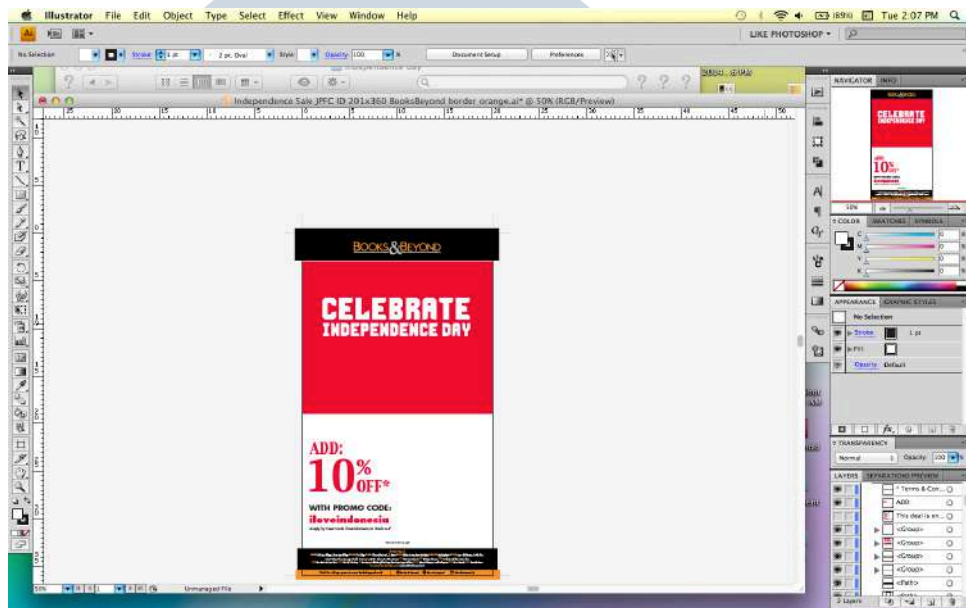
Illustrator File Edit Object Type Select Effect View Window Help

Tue 2:07 PM

LIKE PHOTOSHOP

No Selection

Stroke 1 pt

2 pt. Oval

Style

Opacity 100 %

Document Setup

Preferences

Independence Sale JPFC ID 201x360 BooksBeyond border orange.ai* @ 50% (RGB/Preview)

BOOKS&BEYOND

CELEBRATE
INDEPENDENCE DAY

ADD:
10% OFF*

WITH PROMO CODE:
iloveindonesia

NAVIGATOR INFO

50%

COLOR SWATCHES SYMBOLS

C
M
Y
K

APPEARANCE GRAPHIC STYLES

No Selection

Stroke 1 pt

Fill

Opacity Default

TRANSPARENCY

Normal Opacity 100 %

LAYERS SEPARATIONS PREVIEW

* Terms & Con...

ADD

This deal is en...

<Group>

<Group>

<Group>

<Group>

<Path>

2 Layers

50%

Unmanaged File